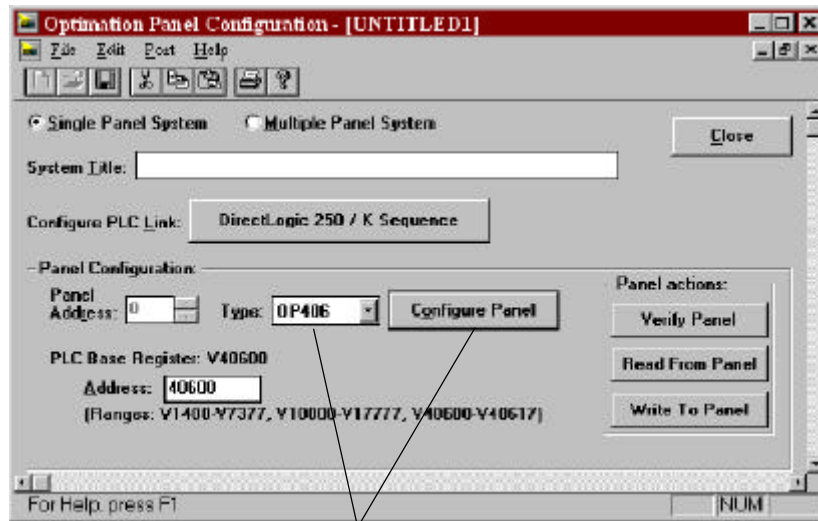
Optimation Panel Configuration - [UNTITLED1]

File Edit Port Help

Single Panel System

Multiple Panel System

Close

System Title:

Configure PLC Link:

DirectLogic 250 / K Sequence

Panel Configuration:

Panel Address: 0

Type: OP406

Configure Panel

Panel actions:

Verify Panel

Read From Panel

Write To Panel

PLC Base Register: V40600

Address: 40600

(Ranges: V1400-V7377, V10000-V17777, V40600-V40617)

For Help, press F1

NUM